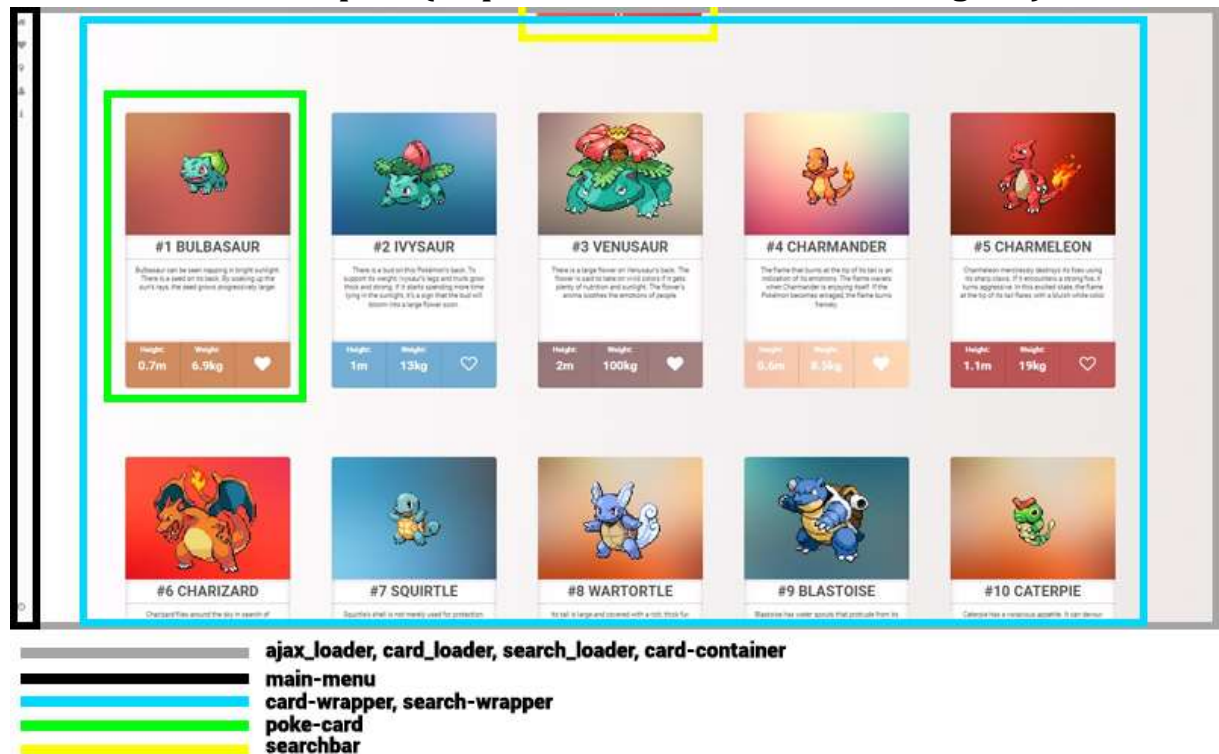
#1 BULBASAUR

Bulbasaur can be seen napping in bright sunlight. There is a seed on its back. By soaking up the sun's rays, the seed grows progressively larger.

Height: 0.7m Weight: 6.9kg

#2 IVYSAUR

There is a bud on this Pokémon's back. To support its weight, Ivysaur's legs and trunk grow thick and strong. If it starts spending more time lying in the sunlight, it's a sign that the bud will bloom into a large flower soon.

Height: 1m Weight: 13kg

#3 VENUSAUR

There is a large flower on Venusaur's back. The flower is said to take on vivid colors if it gets plenty of nutrition and sunlight. The flower's aroma soothes the emotions of people.

Height: 2m Weight: 100kg

#4 CHARMANDER

The flame that burns at the tip of its tail is an indication of its emotions. The flame wavers when Charmander is enjoying itself. If the Pokémon becomes enraged, the flame burns fiercely.

Height: 0.6m Weight: 8.5kg

#5 CHARMELEON

Charmeleon mercilessly destroys its foes using its sharp claws. If it encounters a strong foe, it turns aggressive. In this excited state, the flame at the tip of its tail flares with a bluish white color.

Height: 1.1m Weight: 19kg

#6 CHARIZARD

Charizard flies around the sky in search of

#7 SQUIRTLE

Squirtle's shell is not merely used for protection.

#8 WARTORTLE

Its tail is large and covered with a rich, thick fur.

#9 BLASTOISE

Blastoise has water spouts that protrude from its

#10 CATERPIE

Caterpie has a voracious appetite. It can devour

ajax_loader, card_loader, search_loader, card-container
main-menu
card-wrapper, search-wrapper
poke-card
searchbar